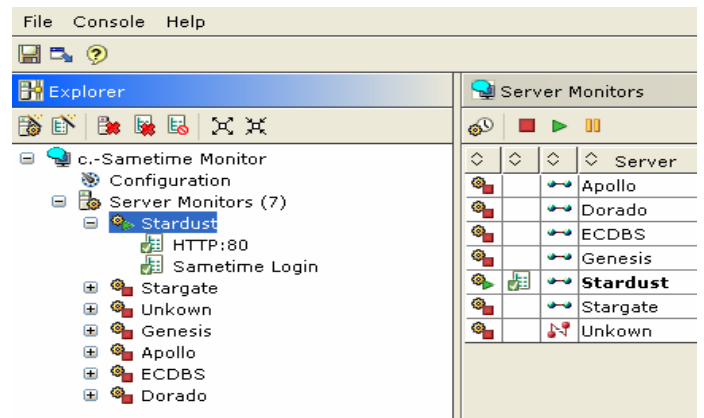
File Console Help

Explorer

c.-Sametime Monitor
Configuration
Server Monitors (7)
Stardust
HTTP:80
Sametime Login
Stargate
Unkown
Genesis
Apollo
ECDBS
Dorado

Server Monitors

| | | | Server |
|---|---|---|---|
| | | | Apollo |
| | | | Dorado |
| | | | ECDBS |
| | | | Genesis |
| | | | **Stardust** |
| | | | Stargate |
| | | | Unkown |